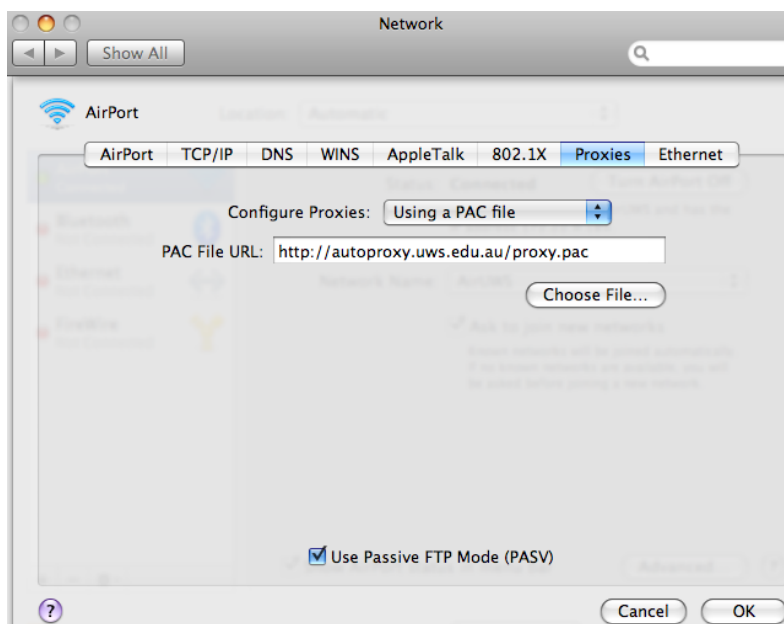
Network

Show All

AirPort

AirPort | TCP/IP | DNS | WINS | AppleTalk | 802.1X | Proxies | Ethernet

Configure Proxies: Using a PAC file

PAC File URL: http://autoproxy.uws.edu.au/proxy.pac

Choose File...

Use Passive FTP Mode (PASV)

?

Cancel

OK